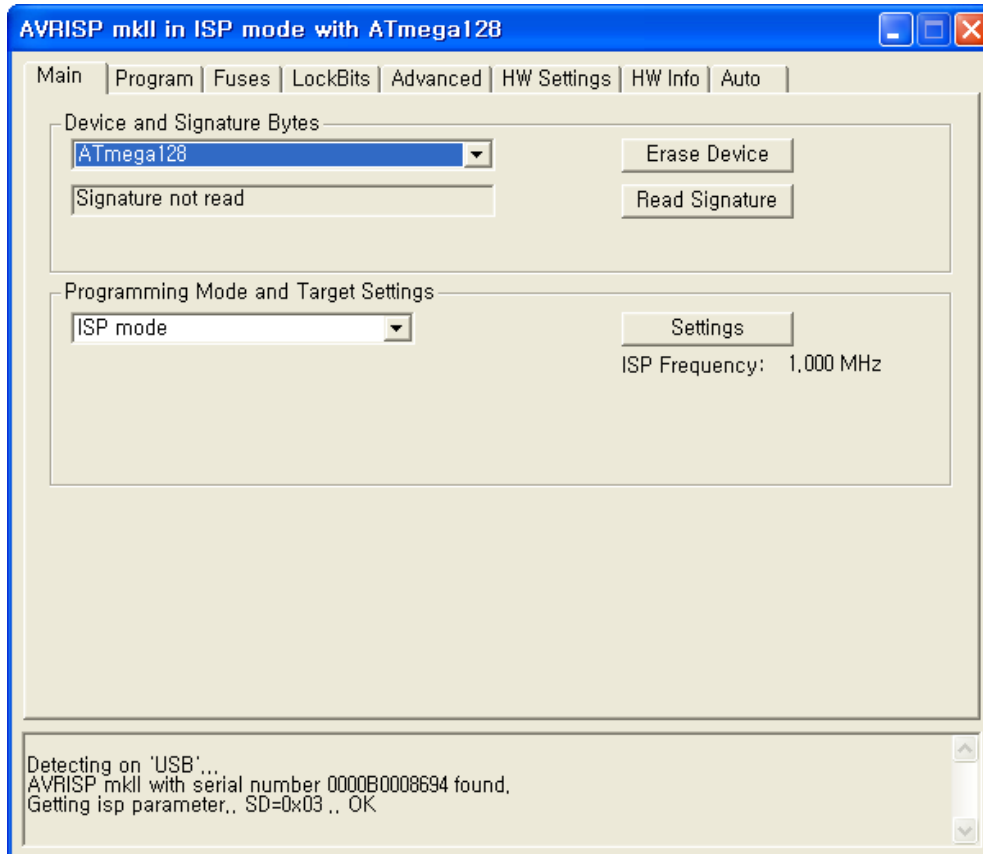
AVRISP mkII in ISP mode with ATmega128

Main | Program | Fuses | LockBits | Advanced | HW Settings | HW Info | Auto

Device and Signature Bytes

ATmega128

Signature not read

Erase Device

Read Signature

Programming Mode and Target Settings

ISP mode

Settings

ISP Frequency: 1,000 MHz

Detecting on 'USB'...
AVRISP mkII with serial number 0000B0008694 found.
Getting isp parameter.. SD=0x03 .. OK